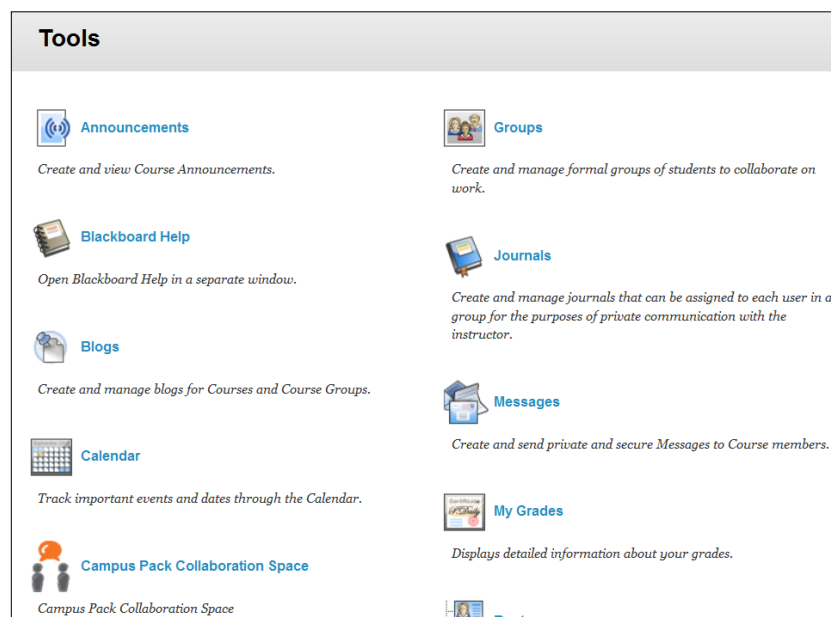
Tools

Announcements

Create and view Course Announcements.

Blackboard Help

Open Blackboard Help in a separate window.

Blogs

Create and manage blogs for Courses and Course Groups.

Calendar

Track important events and dates through the Calendar.

Campus Pack Collaboration Space

Campus Pack Collaboration Space

Groups

Create and manage formal groups of students to collaborate on work.

Journals

Create and manage journals that can be assigned to each user in a group for the purposes of private communication with the instructor.

Messages

Create and send private and secure Messages to Course members.

My Grades

Displays detailed information about your grades.